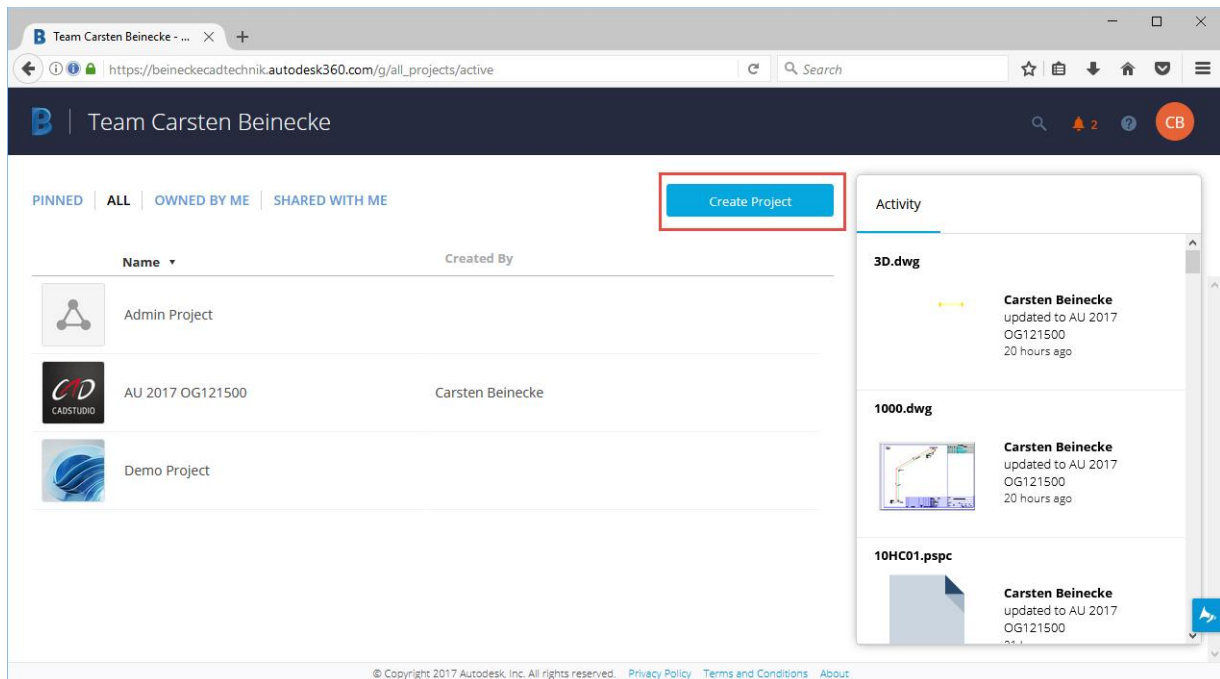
B Team Carsten Beinecke - ... × +

https://beineckecadtechnik.autodesk360.com/g/all_projects/active

Search

B | Team Carsten Beinecke

2

CB

PINNED | ALL | OWNED BY ME | SHARED WITH ME

Create Project

Name ▾

Created By

Admin Project

CAD CADSTUDIO

AU 2017 OG121500

Carsten Beinecke

Demo Project

Activity

3D.dwg

Carsten Beinecke
updated to AU 2017 OG121500
20 hours ago

1000.dwg

Carsten Beinecke
updated to AU 2017 OG121500
20 hours ago

10HC01.pspc

Carsten Beinecke
updated to AU 2017 OG121500
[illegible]

© Copyright 2017 Autodesk, Inc. All rights reserved. Privacy Policy Terms and Conditions About